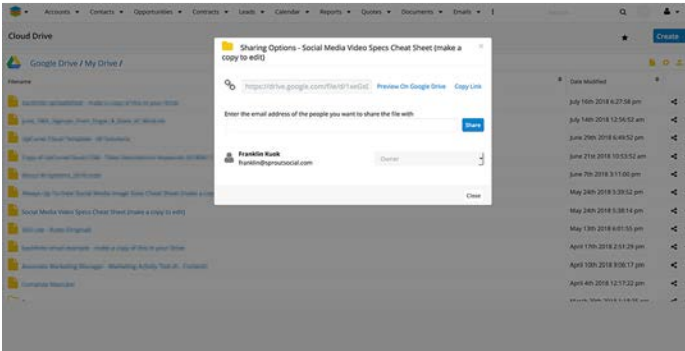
Accounts ▾ Contacts ▾ Opportunities ▾ Contracts ▾ Leads ▾ Calendar ▾ Reports ▾ Quotes ▾ Documents ▾ Emails ▾

Cloud Drive

Create

Google Drive / My Drive /

Filename

Date Modified

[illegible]

July 16th 2018 6:27:58 pm

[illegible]

July 14th 2018 12:56:53 am

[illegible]

June 29th 2018 6:49:52 pm

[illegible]

June 21st 2018 10:53:52 am

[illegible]

June 7th 2018 3:11:00 pm

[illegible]

May 24th 2018 5:39:52 pm

Social Media Video Specs Cheat Sheet (make a copy to edit)

May 24th 2018 5:38:14 pm

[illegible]

May 13th 2018 6:01:55 pm

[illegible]

April 17th 2018 2:51:29 pm

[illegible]

April 10th 2018 9:06:17 pm

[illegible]

April 4th 2018 12:17:22 pm

Sharing Options - Social Media Video Specs Cheat Sheet (make a copy to edit)

https://drive.google.com/file/d/1xeGd

Preview On Google Drive

Copy Link

Enter the email address of the people you want to share the file with

Share

Franklin Kuok
franklin@sproutsocial.com

Owner

Close